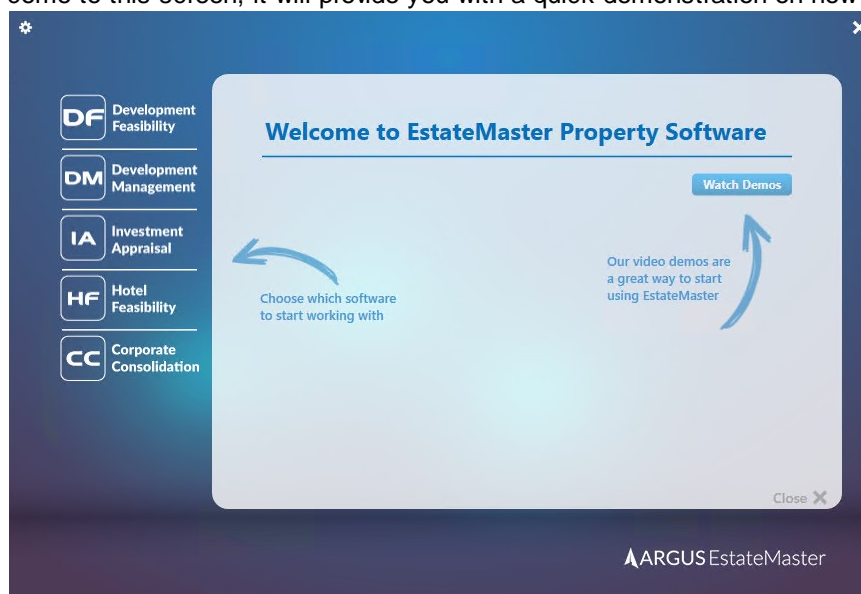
come to this screen, it will provide you with a quick demonstration on how

DF Development Feasibility

DM Development Management

IA Investment Appraisal

HF Hotel Feasibility

CC Corporate Consolidation

Welcome to EstateMaster Property Software

Watch Demos

Choose which software to start working with

Our video demos are a great way to start using EstateMaster

Close

ARGUS EstateMaster